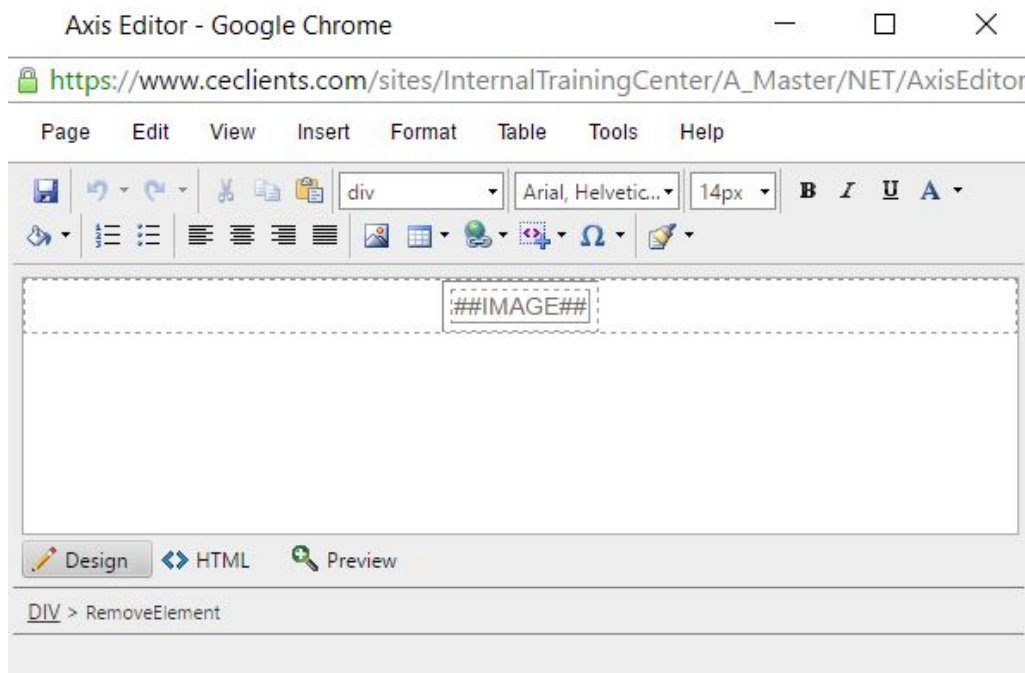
Axis Editor - Google Chrome

https://www.ceclients.com/sites/InternalTrainingCenter/A_Master/NET/AxisEditor

Page Edit View Insert Format Table Tools Help

div Arial, Helvetic... 14px B I U A Ω

##IMAGE##

Design HTML Preview

DIV > RemoveElement